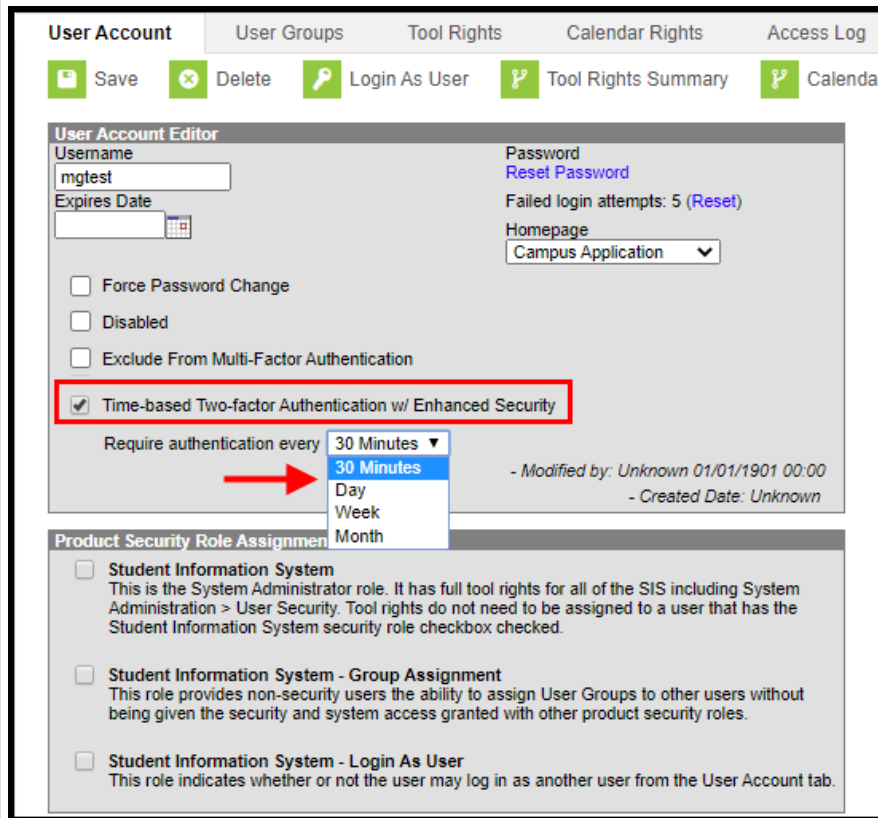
User Account | User Groups | Tool Rights | Calendar Rights | Access Log

Save | Delete | Login As User | Tool Rights Summary | Calenda

User Account Editor

Username
mgtest

Expires Date

Password
Reset Password

Failed login attempts: 5 (Reset)

Homepage
Campus Application

Force Password Change

Disabled

Exclude From Multi-Factor Authentication

Time-based Two-factor Authentication w/ Enhanced Security

Require authentication every 30 Minutes

30 Minutes
Day
Week
Month

- Modified by: Unknown 01/01/1901 00:00

- Created Date: Unknown

Product Security Role Assignme

Student Information System
This is the System Administrator role. It has full tool rights for all of the SIS including System Administration > User Security. Tool rights do not need to be assigned to a user that has the Student Information System security role checkbox checked.

Student Information System - Group Assignment
This role provides non-security users the ability to assign User Groups to other users without being given the security and system access granted with other product security roles.

Student Information System - Login As User
This role indicates whether or not the user may log in as another user from the User Account tab.